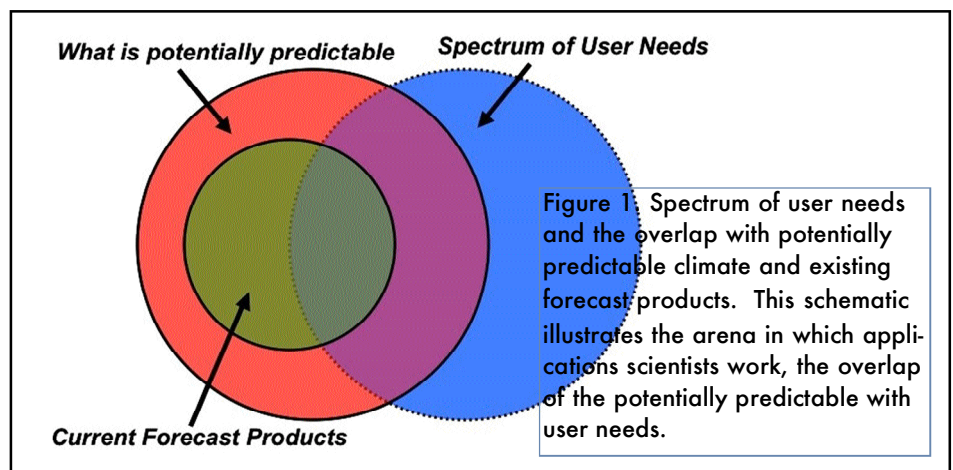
What is potentially predictable

Spectrum of User Needs

Current Forecast Products

Figure 1. Spectrum of user needs and the overlap with potentially predictable climate and existing forecast products. This schematic illustrates the arena in which applications scientists work, the overlap of the potentially predictable with user needs.